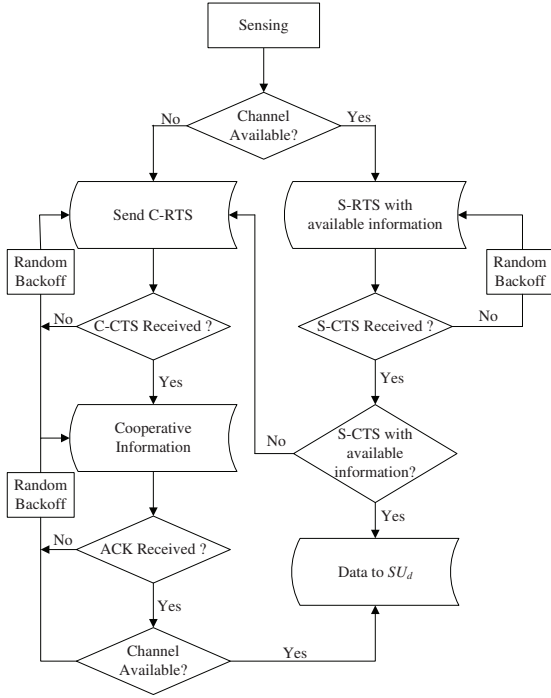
Sensing

Channel Available?

No

Yes

Send C-RTS

S-RTS with available information

Random Backoff

Random Backoff

No

C-CTS Received ?

S-CTS Received ?

No

Yes

Yes

Cooperative Information

No

S-CTS with available information?

Random Backoff

Yes

No

ACK Received ?

Data to $SU_d$

Yes

Channel Available?

Yes